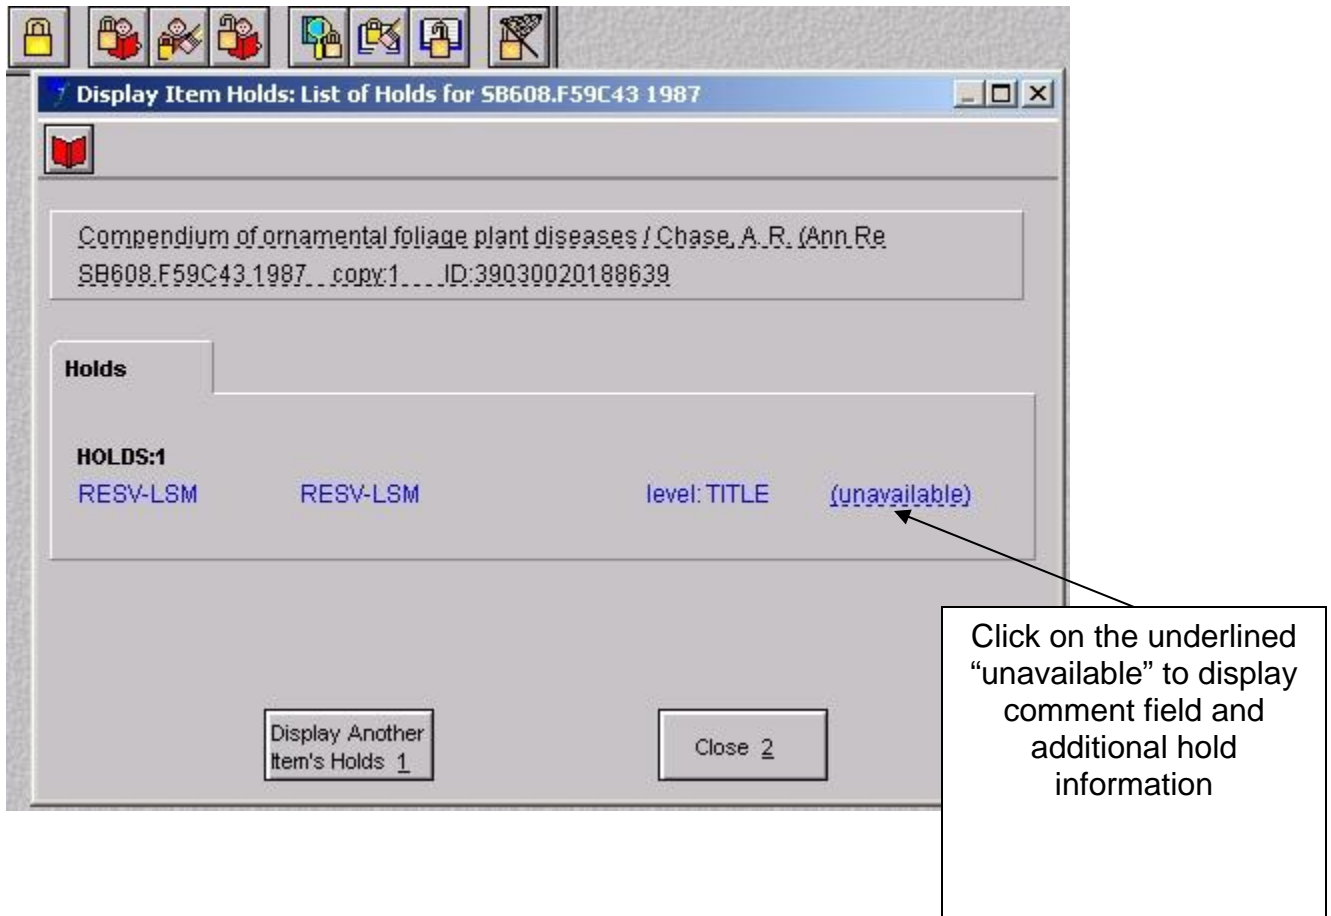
Display Item Holds: List of Holds for SB608.F59C43 1987

Compendium of ornamental foliage plant diseases / Chase, A. R. (Ann Re
SB608.F59C43 1987 copy:1 ID:39030020188639

Holds

HOLDS:1
RESV-LSM RESV-LSM level: TITLE (unavailable)

Display Another Item's Holds 1

Close 2

Click on the underlined "unavailable" to display comment field and additional hold information